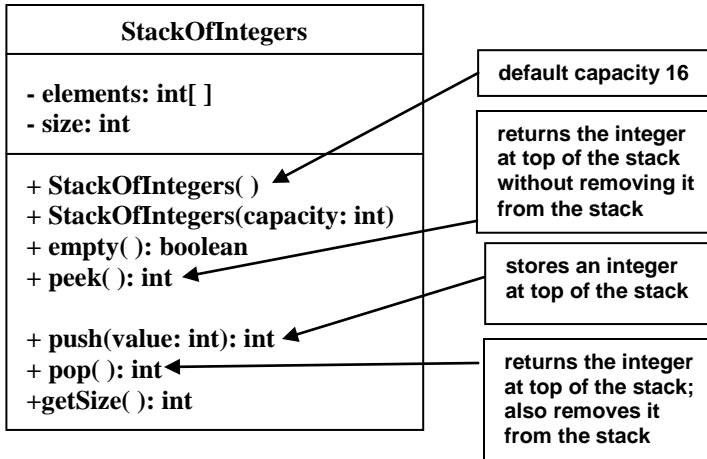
StackOfIntegers

- elements: int[ ]
- size: int

+ StackOfIntegers( )
+ StackOfIntegers(capacity: int)
+ empty( ): boolean
+ peek( ): int

+ push(value: int): int
+ pop( ): int
+getSize( ): int

default capacity 16

returns the integer at top of the stack without removing it from the stack

stores an integer at top of the stack

returns the integer at top of the stack; also removes it from the stack